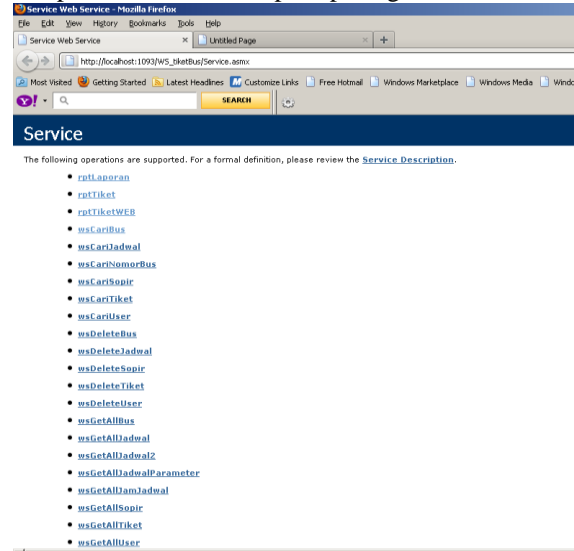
Service Web Service - Mozilla Firefox

File Edit View History Bookmarks Tools Help

Service Web Service × Untitled Page × +

http://localhost:1093/WS_tiketBus/Service.asmx

Most Visited Getting Started Latest Headlines Customize Links Free Hotmail Windows Marketplace Windows Media Windo

SEARCH

Service

The following operations are supported. For a formal definition, please review the Service Description.

- rptLaporan
- rptTiket
- rptTiketWEB
- wsCariBus
- wsCariJadwal
- wsCariNomorBus
- wsCariSopir
- wsCariTiket
- wsCariUser
- wsDeleteBus
- wsDeleteJadwal
- wsDeleteSopir
- wsDeleteTiket
- wsDeleteUser
- wsGetAllBus
- wsGetAllJadwal
- wsGetAllJadwal2
- wsGetAllJadwalParameter
- wsGetAllJamJadwal
- wsGetAllSopir
- wsGetAllTiket
- wsGetAllUser